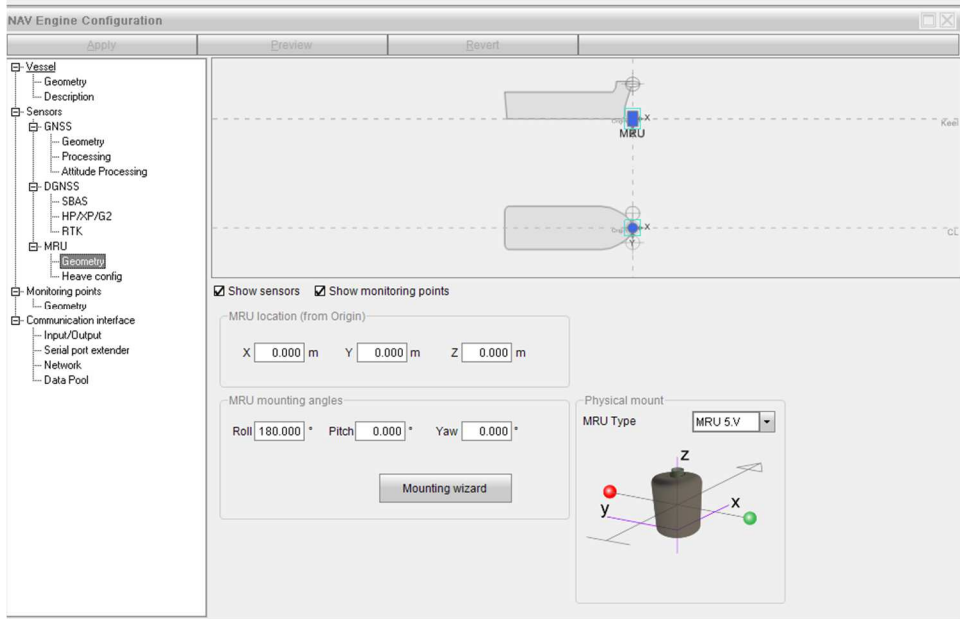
NAV Engine Configuration

Apply
Preview
Revert

Vessel
Geometry
Description
Sensors
GNSS
Geometry
Processing
Attitude Processing
DGNSS
SBAS
HP/XP/G2
RTK
MRU
Geometry
Heave config
Monitoring points
Geometry
Communication interface
Input/Output
Serial port extender
Network
Data Pool

X
MRU
Keel
X
Y
CL

Show sensors
Show monitoring points

MRU location (from Origin)
X 0.000 m
Y 0.000 m
Z 0.000 m

MRU mounting angles
Roll 180.000 °
Pitch 0.000 °
Yaw 0.000 °

Mounting wizard

Physical mount
MRU Type MRU 5.V

z
y
x